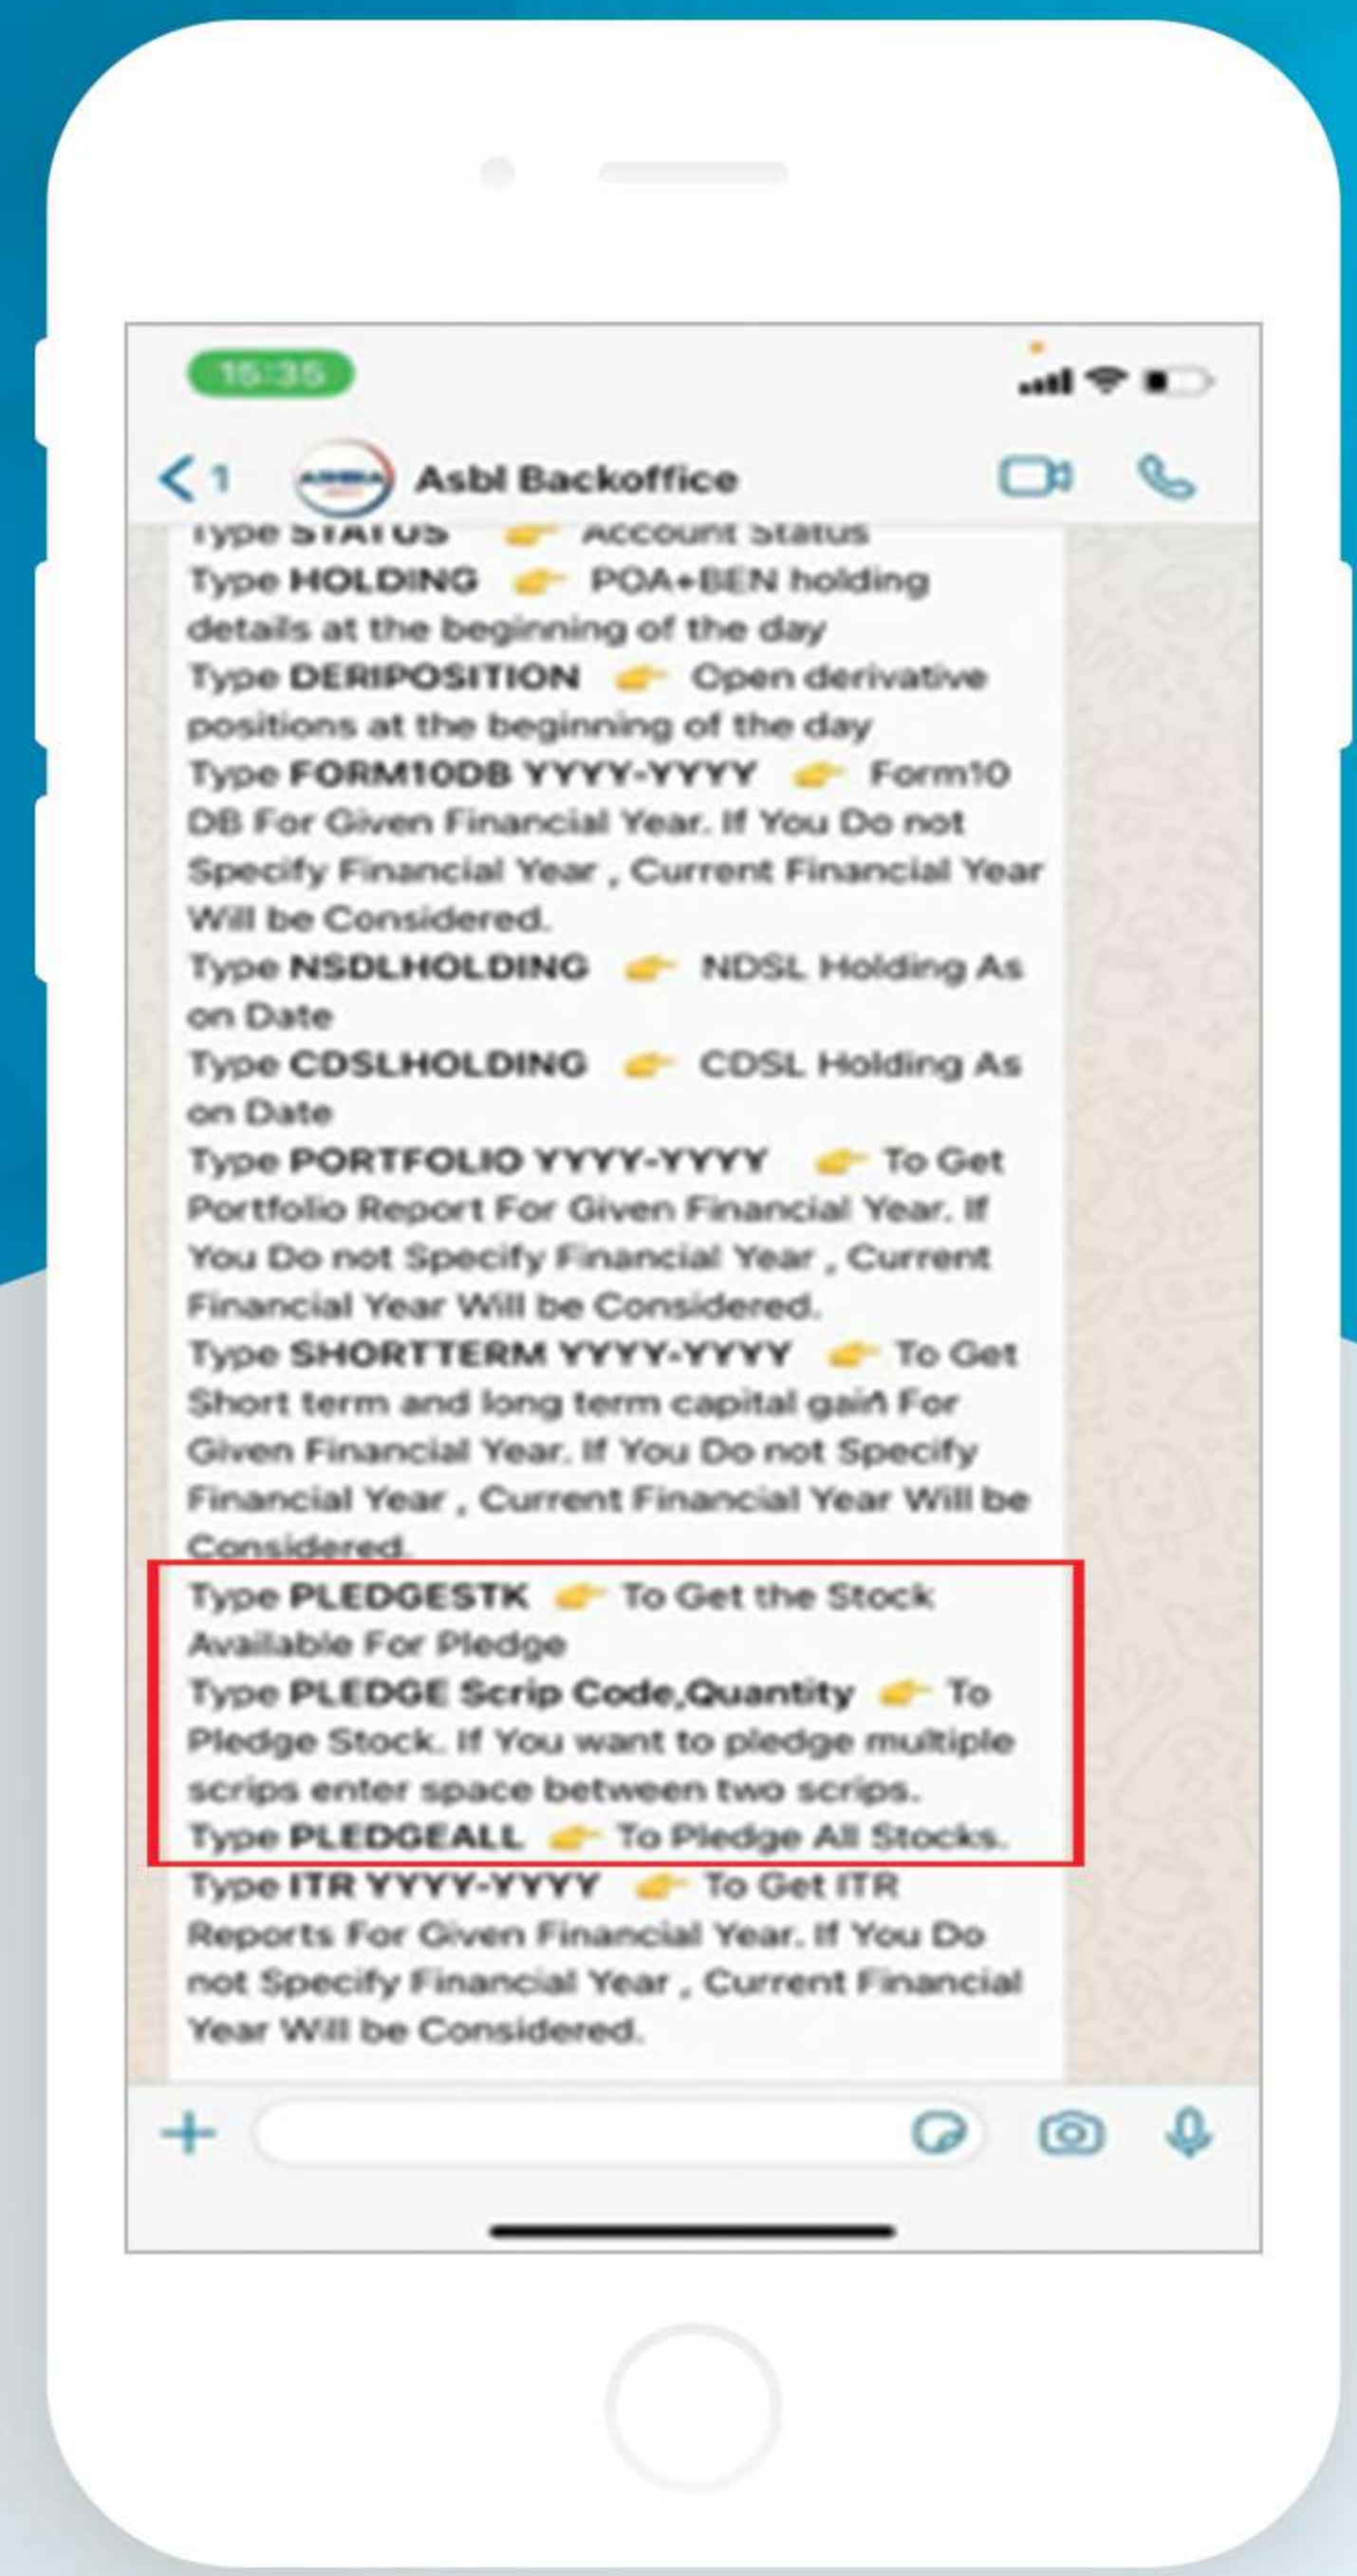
15:35

< 1 Asbl Backoffice

Type STATUS 👉 Account Status
Type HOLDING 👉 POA+BEN holding details at the beginning of the day
Type DERIPOSITION 👉 Open derivative positions at the beginning of the day
Type FORM10DB YYYY-YYYY 👉 Form10 DB For Given Financial Year. If You Do not Specify Financial Year , Current Financial Year Will be Considered.
Type NSDLHOLDING 👉 NDSL Holding As on Date
Type CDSLHOLDING 👉 CDSL Holding As on Date
Type PORTFOLIO YYYY-YYYY 👉 To Get Portfolio Report For Given Financial Year. If You Do not Specify Financial Year , Current Financial Year Will be Considered.
Type SHORTTERM YYYY-YYYY 👉 To Get Short term and long term capital gain For Given Financial Year. If You Do not Specify Financial Year , Current Financial Year Will be Considered.
Type PLEDGESTK 👉 To Get the Stock Available For Pledge
Type PLEDGE Scrip Code,Quantity 👉 To Pledge Stock. If You want to pledge multiple scrips enter space between two scrips.
Type PLEDGEALL 👉 To Pledge All Stocks.
Type ITR YYYY-YYYY 👉 To Get ITR Reports For Given Financial Year. If You Do not Specify Financial Year , Current Financial Year Will be Considered.